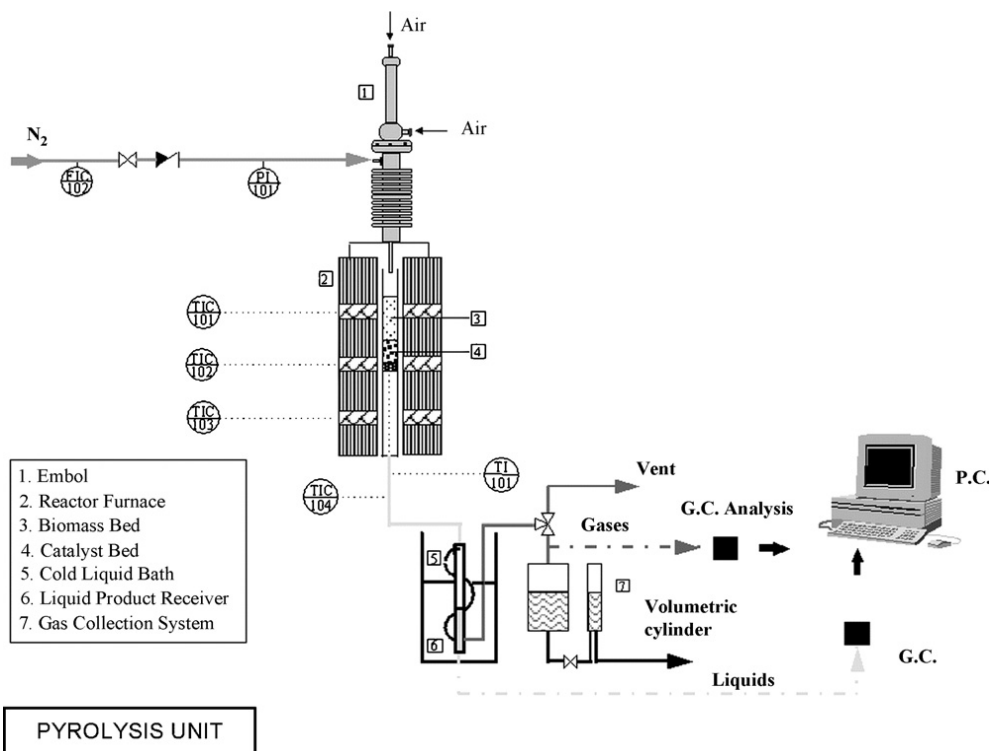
Air

1

$N_2$

Air

FIC 102

PI 101

2

TIC 101

3

TIC 102

4

TIC 103

1. Embol
2. Reactor Furnace
3. Biomass Bed
4. Catalyst Bed
5. Cold Liquid Bath
6. Liquid Product Receiver
7. Gas Collection System

TI 101

TIC 104

Vent

Gases

G.C. Analysis

P.C.

5

6

7

Volumetric cylinder

Liquids

G.C.

PYROLYSIS UNIT